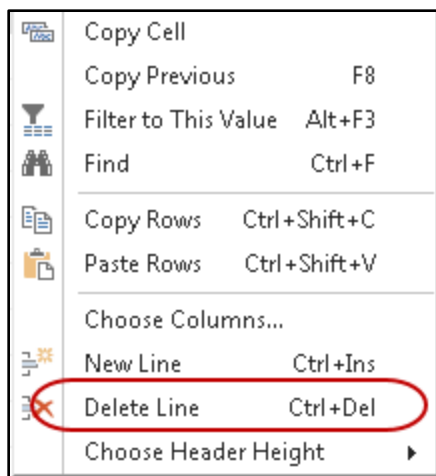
| | |
|---|---|
| Copy Cell | |
| Copy Previous | F8 |
| Filter to This Value | Alt+F3 |
| Find | Ctrl+F |
| Copy Rows | Ctrl+Shift+C |
| Paste Rows | Ctrl+Shift+V |
| Choose Columns... | |
| New Line | Ctrl+Ins |
| Delete Line | Ctrl+Del |
| Choose Header Height | |